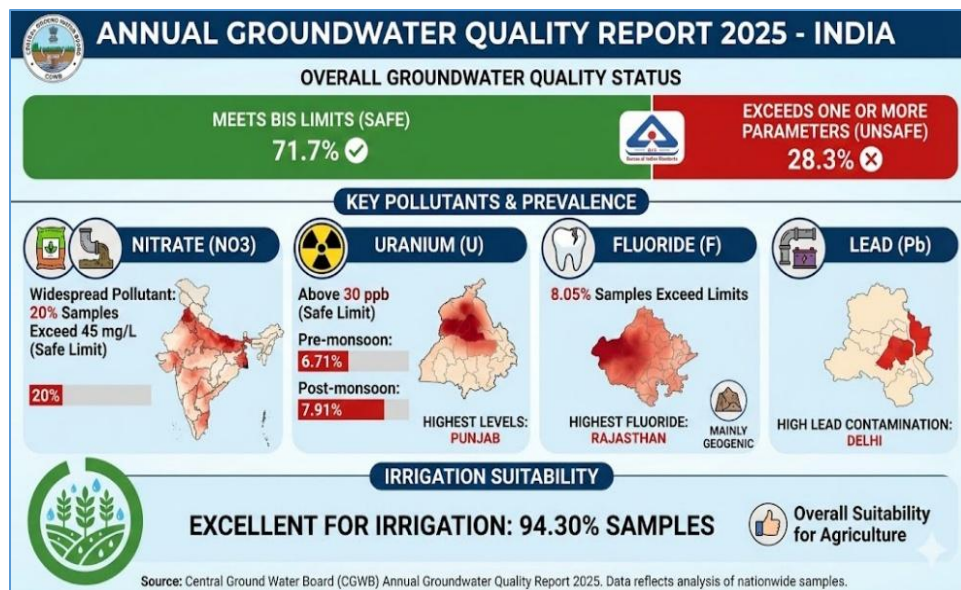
CENTRAL GROUND WATER BOARD
CGWB

ANNUAL GROUNDWATER QUALITY REPORT 2025 - INDIA

OVERALL GROUNDWATER QUALITY STATUS

MEETS BIS LIMITS (SAFE)
71.7%

BIS
Bureau of Indian Standards

EXCEEDS ONE OR MORE PARAMETERS (UNSAFE)
28.3%

KEY POLLUTANTS & PREVALENCE

NITRATE (NO3)
Widespread Pollutant: 20% Samples Exceed 45 mg/L (Safe Limit)
20%

URANIUM (U)
Above 30 ppb (Safe Limit)
Pre-monsoon:
6.71%
Post-monsoon:
7.91%
HIGHEST LEVELS: PUNJAB

FLUORIDE (F)
8.05% Samples Exceed Limits
HIGHEST FLUORIDE: RAJASTHAN
MAINLY GEOGENIC

LEAD (Pb)
HIGH LEAD CONTAMINATION: DELHI

IRRIGATION SUITABILITY

EXCELLENT FOR IRRIGATION: 94.30% SAMPLES

Overall Suitability for Agriculture

Source: Central Ground Water Board (CGWB) Annual Groundwater Quality Report 2025. Data reflects analysis of nationwide samples.